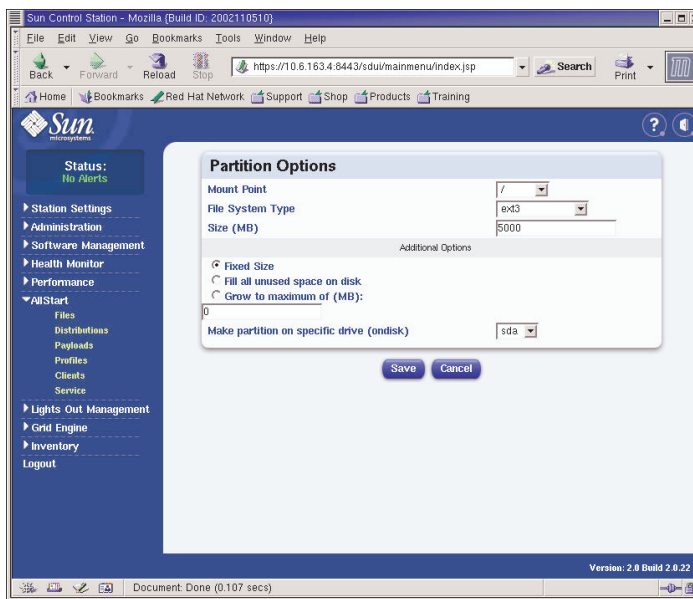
Sun Control Station - Mozilla {Build ID: 2002110510}

File Edit View Go Bookmarks Tools Window Help

Back Forward Reload Stop https://10.6.163.4:8443/sdui/mainmenu/index.jsp Search Print

Home Bookmarks Red Hat Network Support Shop Products Training

Sun microsystems

Status:
No Alerts

Station Settings
Administration
Software Management
Health Monitor
Performance
AllStart
Files
Distributions
Payloads
Profiles
Clients
Service
Lights Out Management
Grid Engine
Inventory
Logout

Partition Options

| Mount Point | / |
|---|---|
| File System Type | ext3 |
| Size (MB) | 5000 |

Additional Options

Fixed Size
Fill all unused space on disk
Grow to maximum of (MB):
0

Make partition on specific drive (ondisk) sda

Save Cancel

Version: 2.0 Build 2.0.22

Document: Done (0.107 secs)